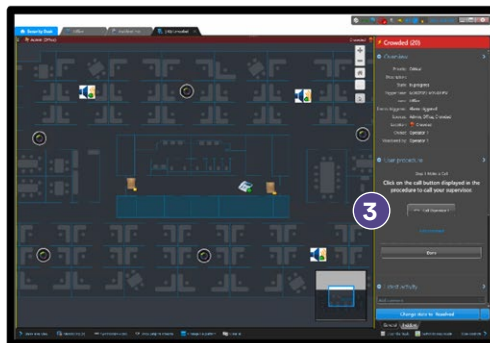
Security Desk

Crowded (20)

Overview

Call procedure

Step 1: Make a Call

Click on the call button displayed in the procedure to call your supervisor.

3

Call Operator 1

Done

Change state to: Resolved